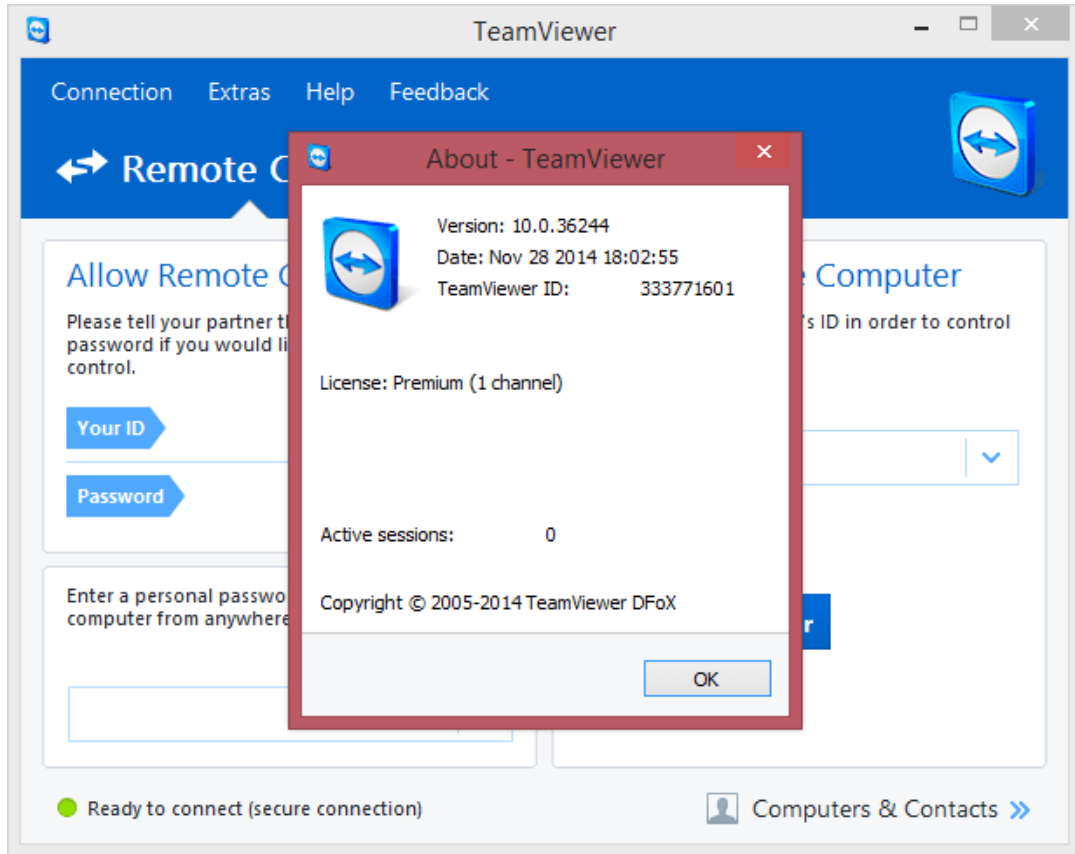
TeamViewer

Connection Extras Help Feedback

Remote C

Allow Remote C

Please tell your partner th password if you would li control.

Your ID

Password

Enter a personal passwo computer from anywhere

e Computer

's ID in order to control

r

About - TeamViewer

Version: 10.0.36244
Date: Nov 28 2014 18:02:55
TeamViewer ID: 333771601

License: Premium (1 channel)

Active sessions: 0

Copyright © 2005-2014 TeamViewer DFoX

OK

Ready to connect (secure connection)

Computers & Contacts